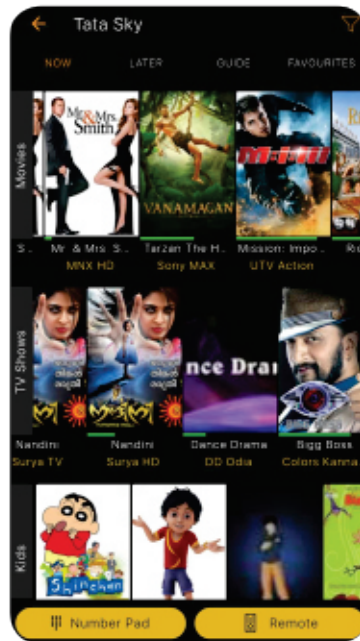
Tata Sky

NOW LATER GUIDE FAVOURITES

Movies

Mr & Mrs Smith

VANAMAGAN

M:I-III

S.. Mr. & Mrs. S.. Tarzan The H.. Mission: Impo.. R

MNX HD Sony MAX UTV Action

TV Shows

nce Dra

Nandini Nandini Dance Drama Bigg Boss

Surya TV Surya HD DD Odia Colors Kanna

Kids

Shinchan

Number Pad Remote